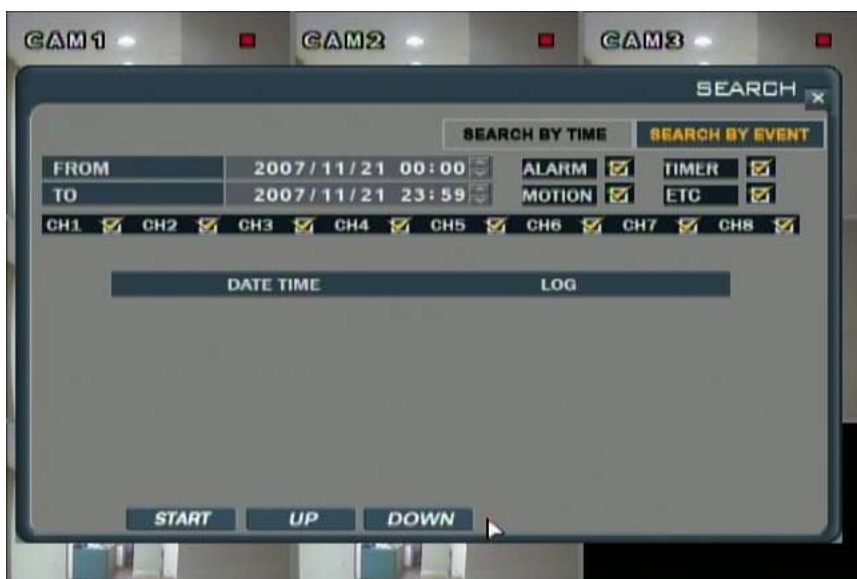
CAM1 CAM2 CAM3

SEARCH

SEARCH BY TIME SEARCH BY EVENT

FROM 2007/11/21 00:00

TO 2007/11/21 23:59

ALARM TIMER

MOTION ETC

CH1 CH2 CH3 CH4 CH5 CH6 CH7 CH8

| DATE TIME | LOG |
|---|---|

START UP DOWN